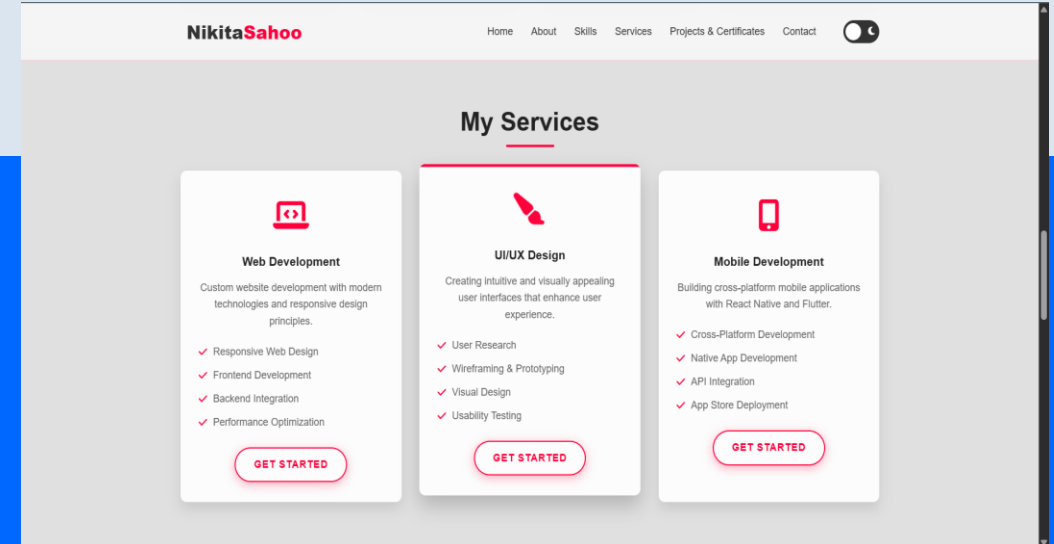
NikitaSahoo

Home About Skills Services Projects & Certificates Contact

My Services

Web Development

Custom website development with modern technologies and responsive design principles.

✓ Responsive Web Design
✓ Frontend Development
✓ Backend Integration
✓ Performance Optimization

GET STARTED

UI/UX Design

Creating intuitive and visually appealing user interfaces that enhance user experience.

✓ User Research
✓ Wireframing & Prototyping
✓ Visual Design
✓ Usability Testing

GET STARTED

Mobile Development

Building cross-platform mobile applications with React Native and Flutter.

✓ Cross-Platform Development
✓ Native App Development
✓ API Integration
✓ App Store Deployment

GET STARTED